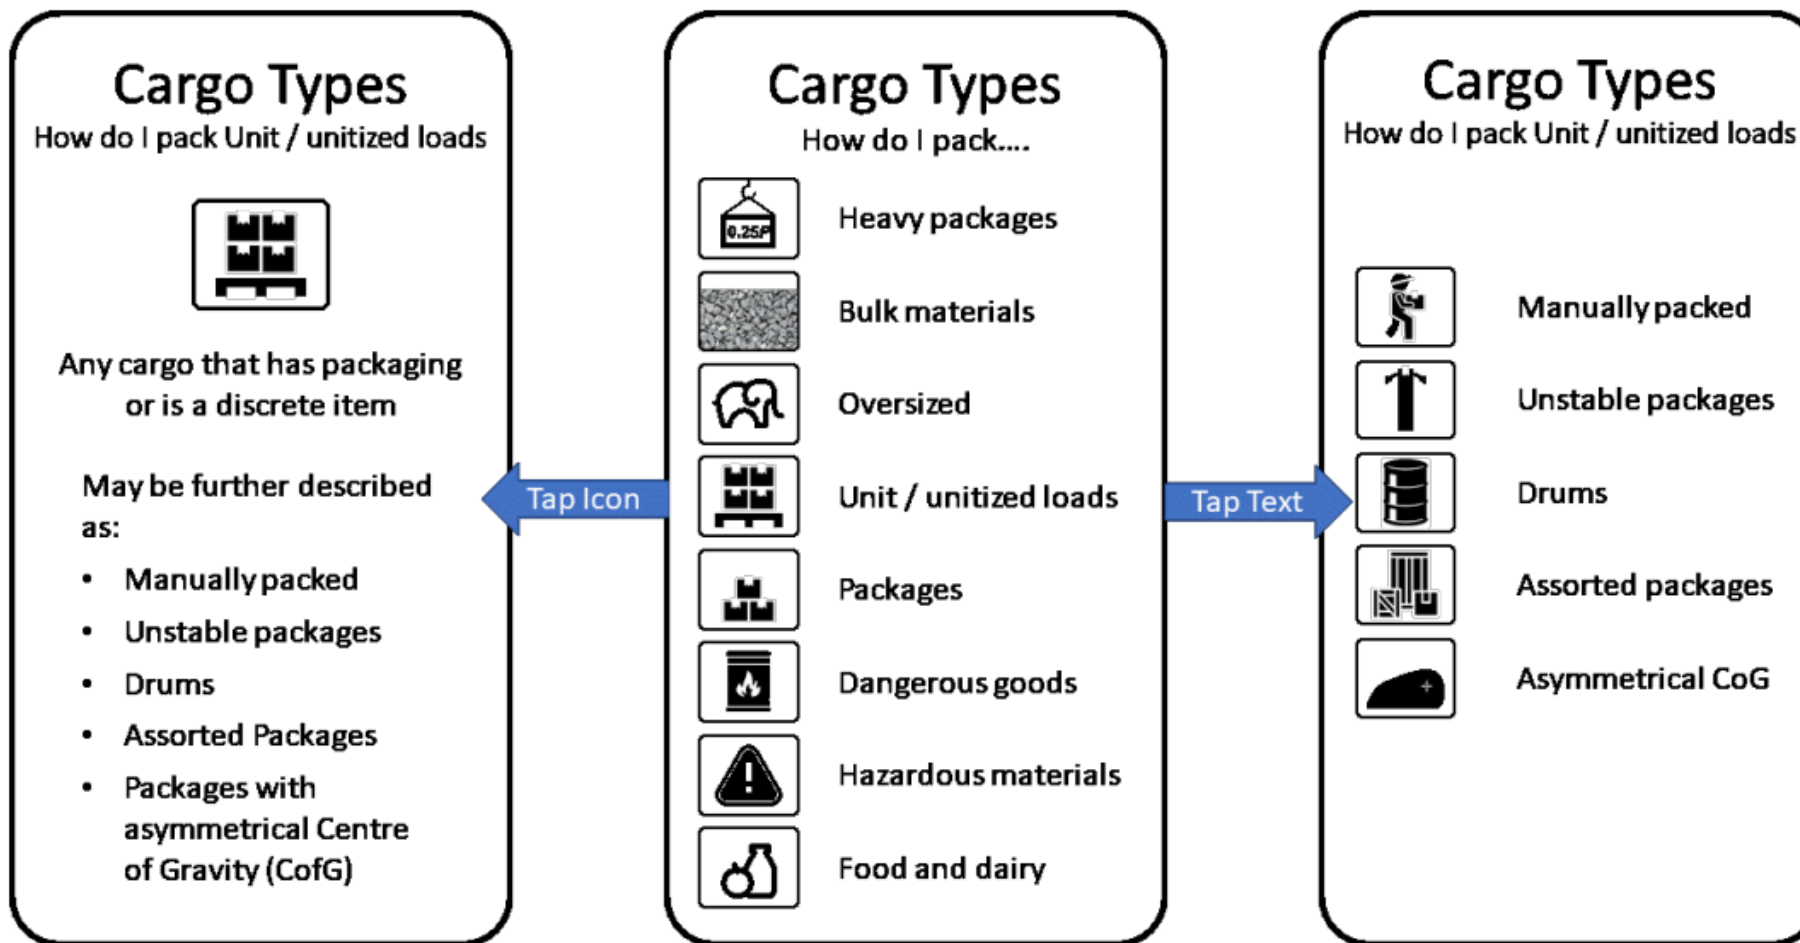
Cargo Types
How do I pack Unit / unitized loads

Any cargo that has packaging or is a discrete item

May be further described as:

- Manually packed
- Unstable packages
- Drums
- Assorted Packages
- Packages with asymmetrical Centre of Gravity (CofG)

Tap Icon

Cargo Types
How do I pack....

0.25P

Heavy packages

Bulk materials

Oversized

Unit / unitized loads

Packages

Dangerous goods

Hazardous materials

Food and dairy

Tap Text

Cargo Types
How do I pack Unit / unitized loads

Manually packed

Unstable packages

Drums

Assorted packages

Asymmetrical CoG